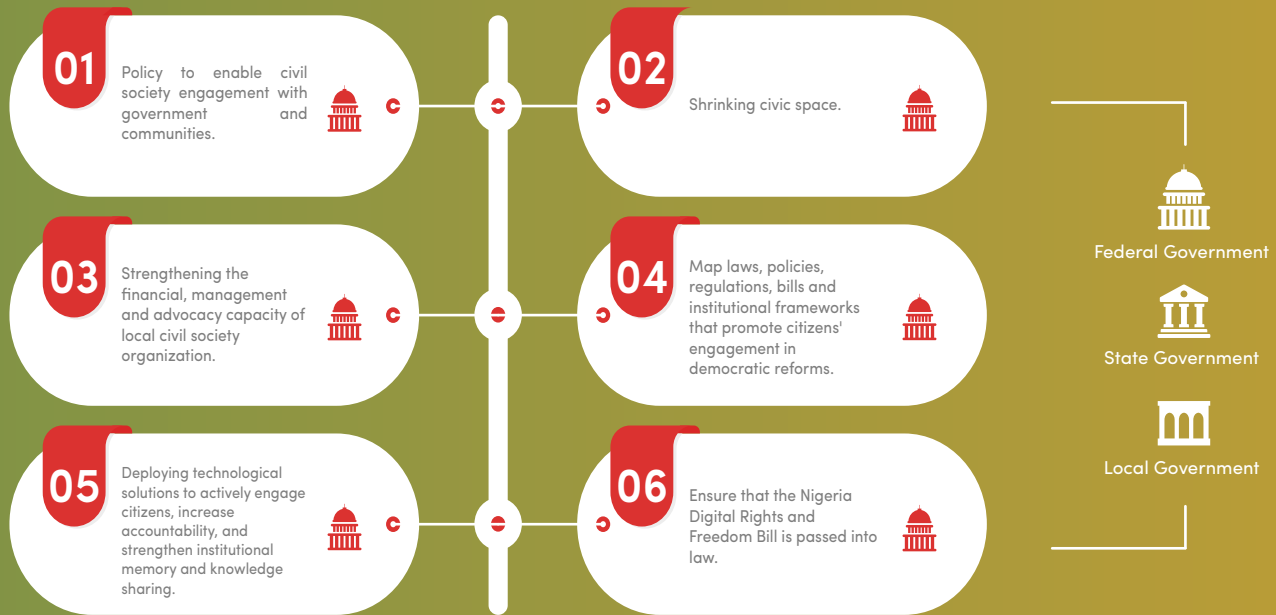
01

Policy to enable civil society engagement with government and communities.

02

Shrinking civic space.

03

Strengthening the financial, management and advocacy capacity of local civil society organization.

04

Map laws, policies, regulations, bills and institutional frameworks that promote citizens' engagement in democratic reforms.

05

Deploying technological solutions to actively engage citizens, increase accountability, and strengthen institutional memory and knowledge sharing.

06

Ensure that the Nigeria Digital Rights and Freedom Bill is passed into law.

Federal Government

State Government

Local Government